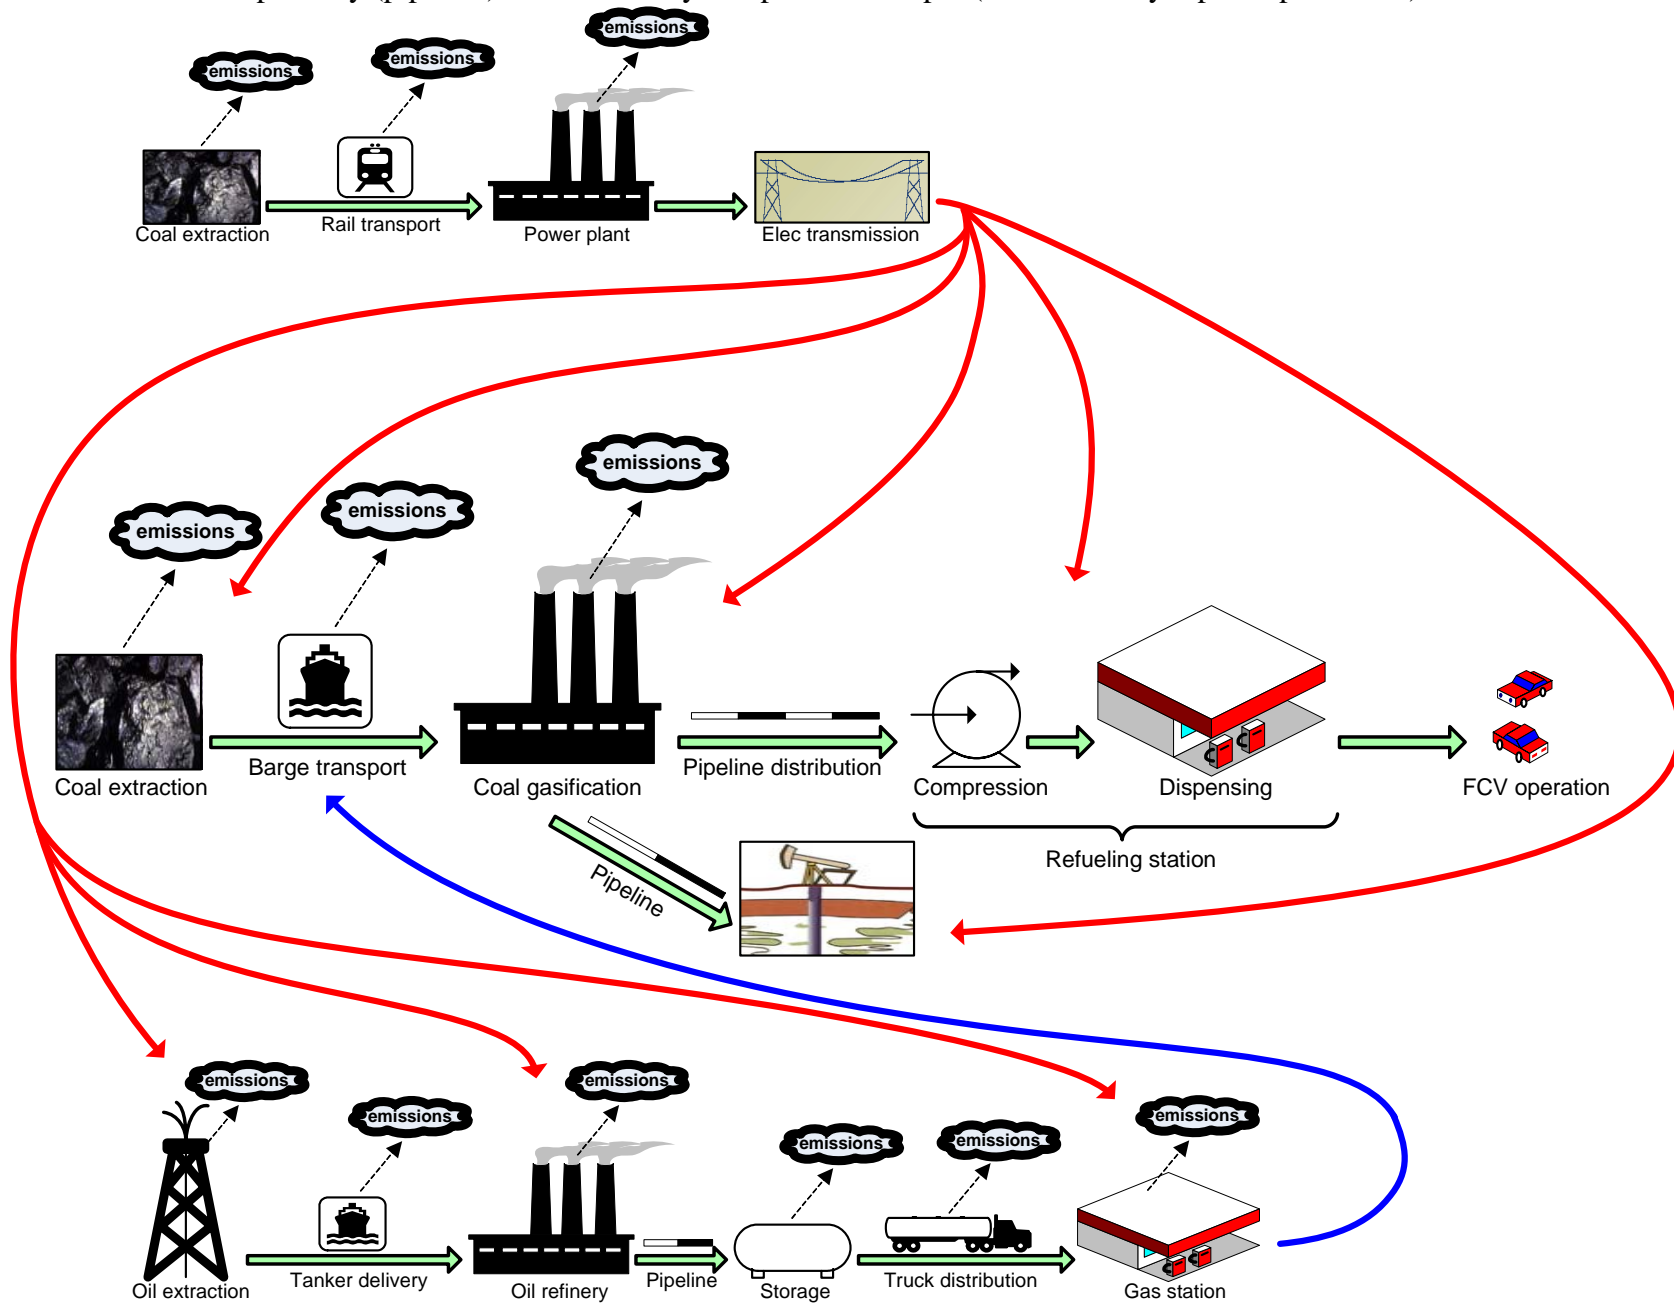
emissions
emissions
emissions
Coal extraction
Rail transport
Power plant
Elec transmission

emissions
emissions
emissions
Coal extraction
Barge transport
Coal gasification
Pipeline distribution
Compression
Dispensing
FCV operation
Refueling station
Pipeline

emissions
emissions
emissions
emissions
emissions
emissions
Oil extraction
Tanker delivery
Oil refinery
Pipeline
Storage
Truck distribution
Gas station